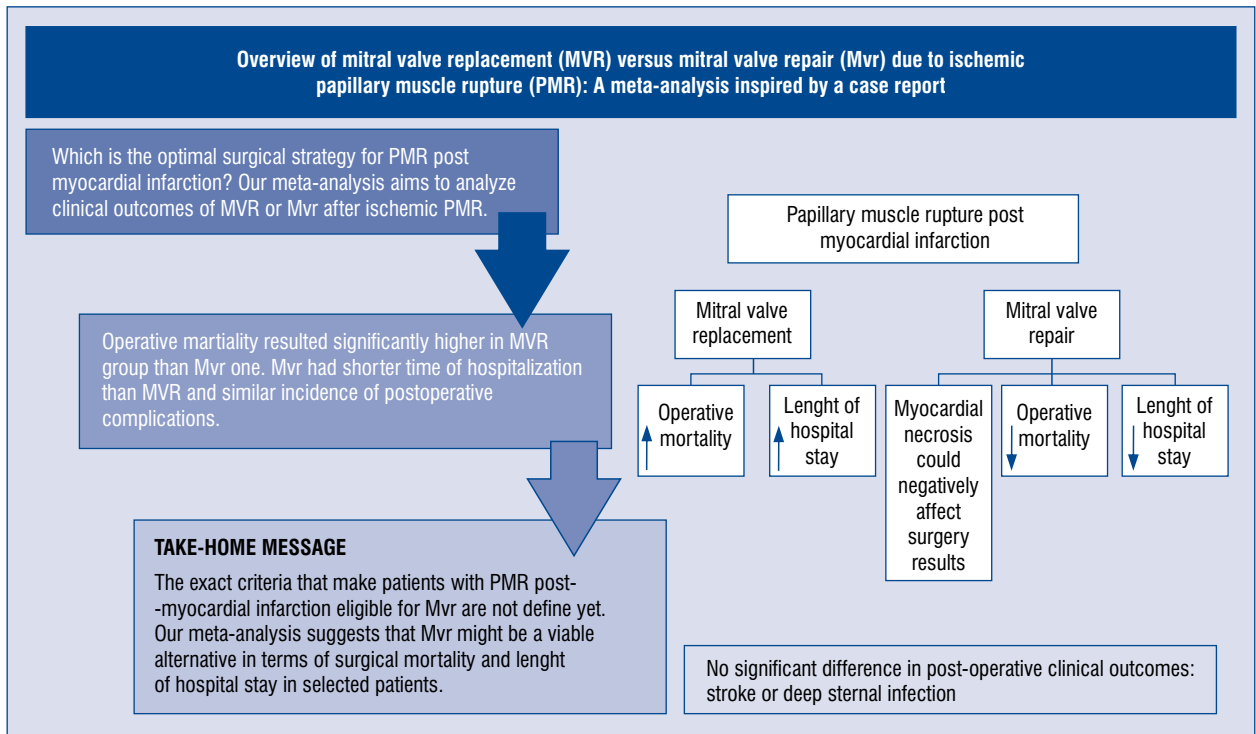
Overview of mitral valve replacement (MVR) versus mitral valve repair (Mvr) due to ischemic papillary muscle rupture (PMR): A meta-analysis inspired by a case report

Which is the optimal surgical strategy for PMR post myocardial infarction? Our meta-analysis aims to analyze clinical outcomes of MVR or Mvr after ischemic PMR.

Operative martiality resulted significantly higher in MVR group than Mvr one. Mvr had shorter time of hospitalization than MVR and similar incidence of postoperative complications.

TAKE-HOME MESSAGE

The exact criteria that make patients with PMR post--myocardial infarction eligible for Mvr are not define yet. Our meta-analysis suggests that Mvr might be a viable alternative in terms of surgical mortality and lenght of hospital stay in selected patients.

Papillary muscle rupture post myocardial infarction

Mitral valve replacement

Mitral valve repair

Operative mortality

Lenght of hospital stay

Myocardial necrosis could negatively affect surgery results

Operative mortality

Lenght of hospital stay

No significant difference in post-operative clinical outcomes: stroke or deep sternal infection